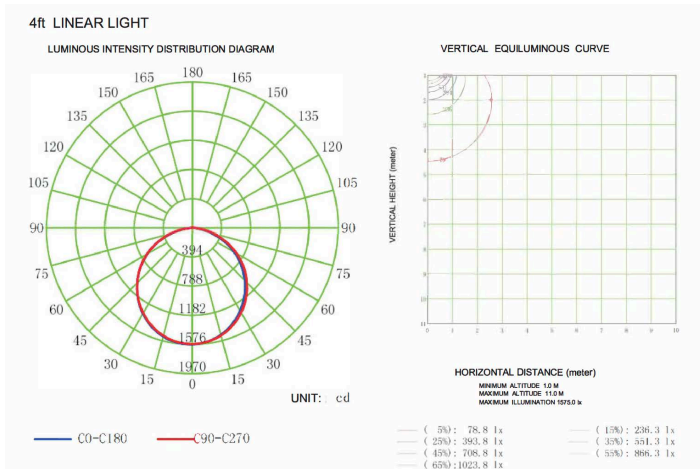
4ft LINEAR LIGHT

LUMINOUS INTENSITY DISTRIBUTION DIAGRAM

180
165 165
150 150
135 135
120 120
105 105
90 90
75 75
60 60
45 45
30 30
15 15
0
394
788
1182
1576
1970

UNIT: cd

C0-C180
C90-C270

VERTICAL EQUILUMINOUS CURVE

VERTICAL HEIGHT (meter)

1
2
3
4
5
6
7
8
9
10
11

0 1 2 3 4 5 6 7 8 9 10

HORIZONTAL DISTANCE (meter)

MINIMUM ALTITUDE 1.0 M
MAXIMUM ALTITUDE 11.0 M
MAXIMUM ILLUMINATION 1575.0 lx

( 5%): 78.8 lx
( 15%): 236.3 lx
( 25%): 393.8 lx
( 35%): 551.3 lx
( 45%): 708.8 lx
( 55%): 866.3 lx
( 65%):1023.8 lx